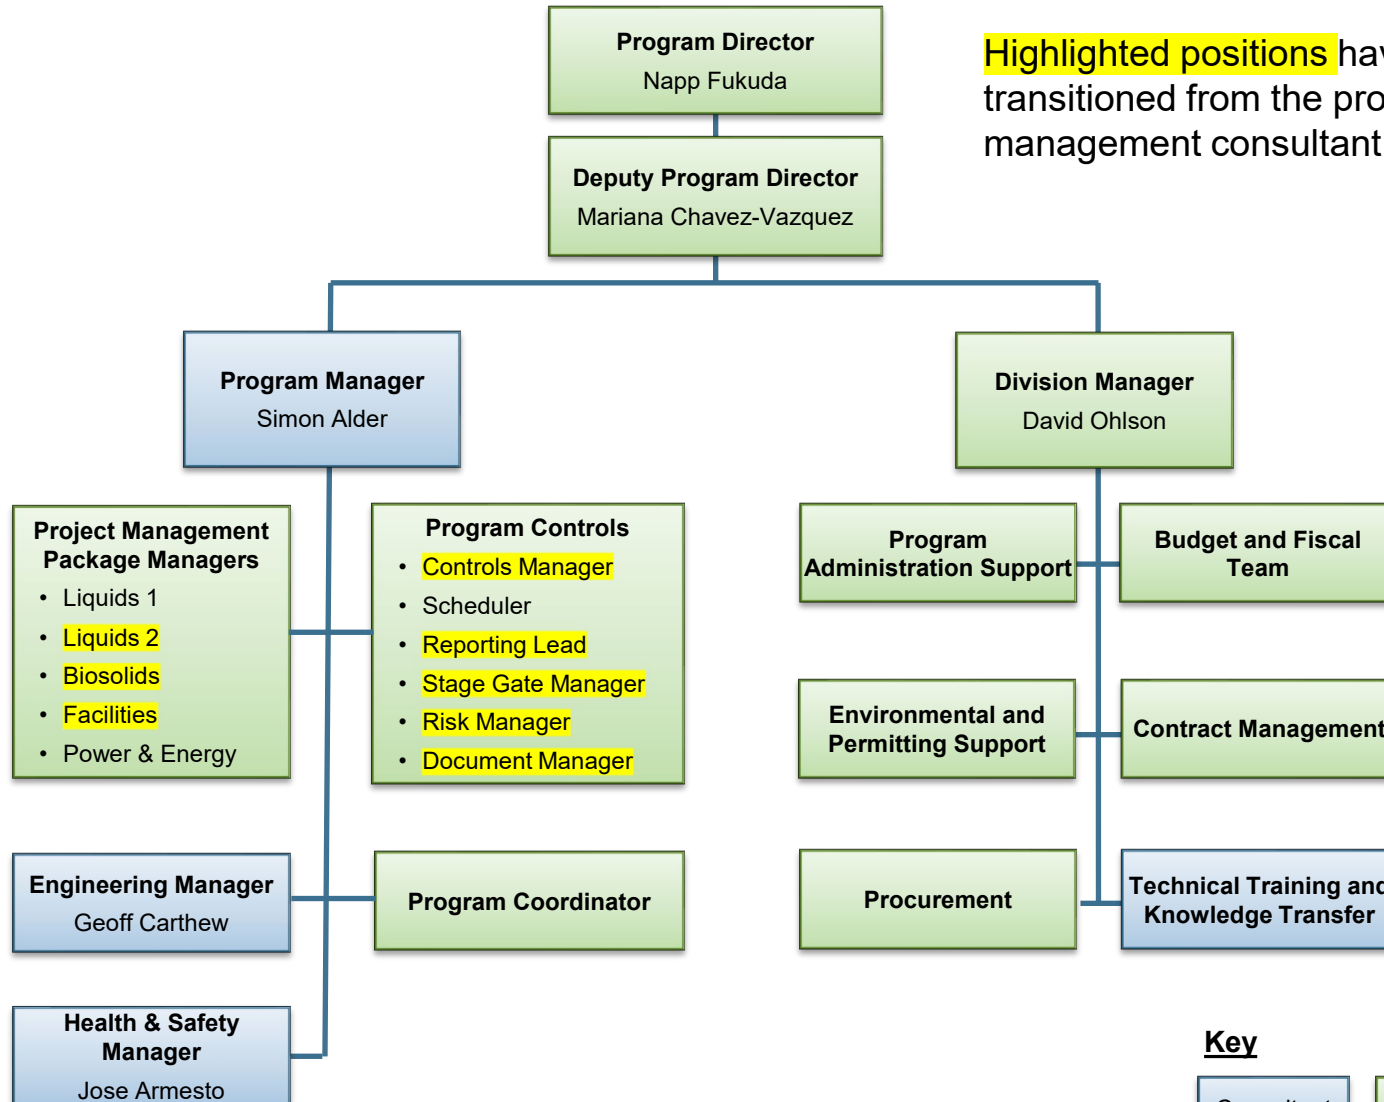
Program Director
Napp Fukuda

Highlighted positions hav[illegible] transitioned from the pro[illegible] management consultant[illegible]

Deputy Program Director
Mariana Chavez-Vazquez

Program Manager
Simon Alder

Division Manager
David Ohlson

Project Management Package Managers
- Liquids 1
- Liquids 2
- Biosolids
- Facilities
- Power & Energy

Program Controls
- Controls Manager
- Scheduler
- Reporting Lead
- Stage Gate Manager
- Risk Manager
- Document Manager

Program Administration Support

Budget and Fiscal Team

Environmental and Permitting Support

Contract Management

Engineering Manager
Geoff Carthew

Program Coordinator

Procurement

Technical Training and Knowledge Transfer

Health & Safety Manager
Jose Armesto

Key
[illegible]